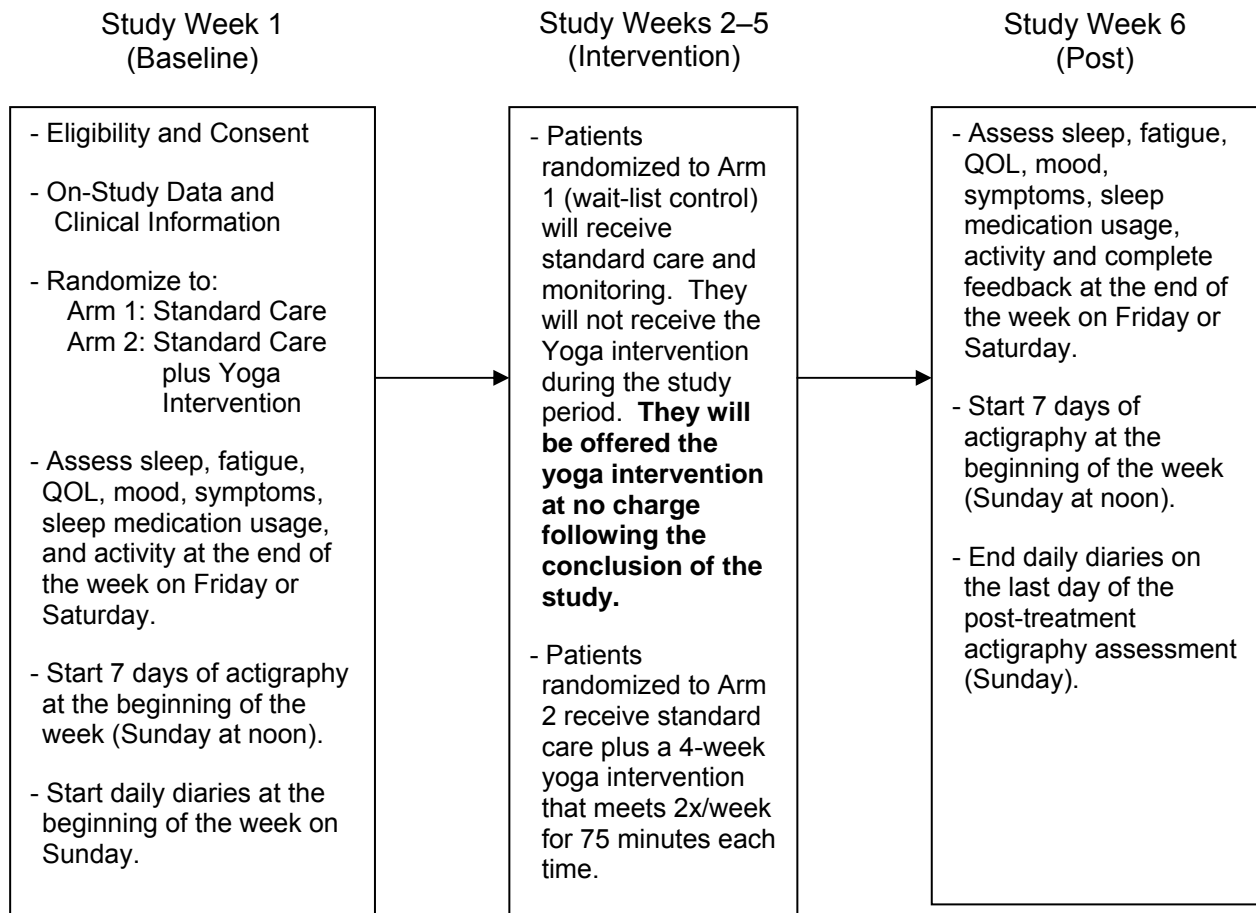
Study Week 1
(Baseline)

- Eligibility and Consent

- On-Study Data and Clinical Information

- Randomize to:
Arm 1: Standard Care
Arm 2: Standard Care plus Yoga Intervention

- Assess sleep, fatigue, QOL, mood, symptoms, sleep medication usage, and activity at the end of the week on Friday or Saturday.

- Start 7 days of actigraphy at the beginning of the week (Sunday at noon).

- Start daily diaries at the beginning of the week on Sunday.

Study Weeks 2–5
(Intervention)

- Patients randomized to Arm 1 (wait-list control) will receive standard care and monitoring. They will not receive the Yoga intervention during the study period. **They will be offered the yoga intervention at no charge following the conclusion of the study.**

- Patients randomized to Arm 2 receive standard care plus a 4-week yoga intervention that meets 2x/week for 75 minutes each time.

Study Week 6
(Post)

- Assess sleep, fatigue, QOL, mood, symptoms, sleep medication usage, activity and complete feedback at the end of the week on Friday or Saturday.

- Start 7 days of actigraphy at the beginning of the week (Sunday at noon).

- End daily diaries on the last day of the post-treatment actigraphy assessment (Sunday).